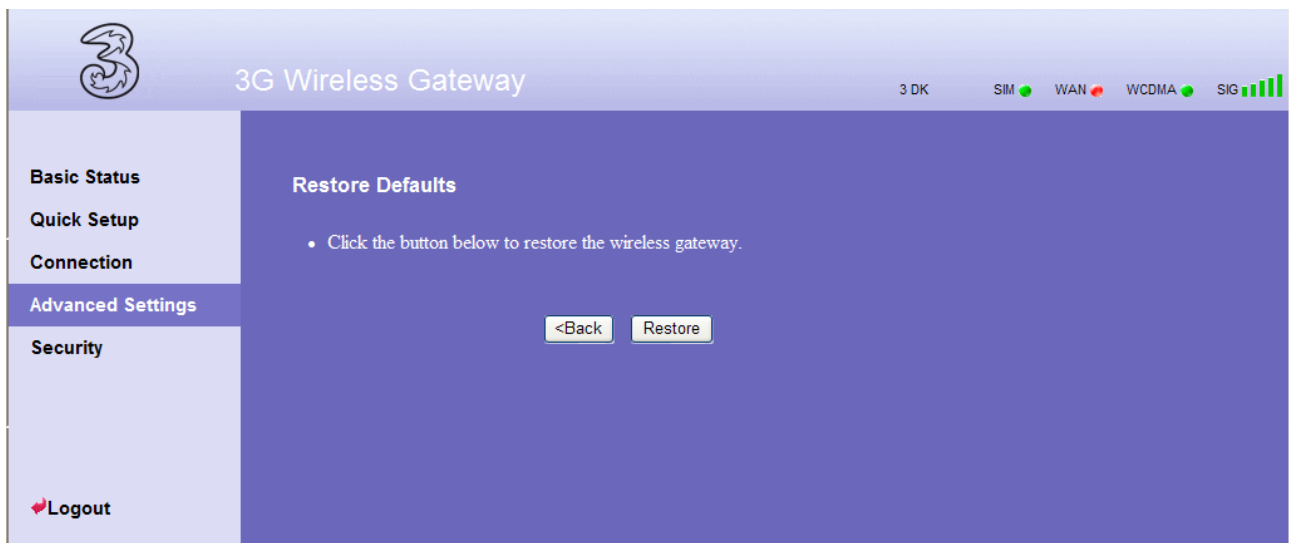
3G Wireless Gateway

3 DK SIM WAN WCDMA SIG

Basic Status
Quick Setup
Connection
Advanced Settings
Security

Logout

Restore Defaults

• Click the button below to restore the wireless gateway.

<Back Restore